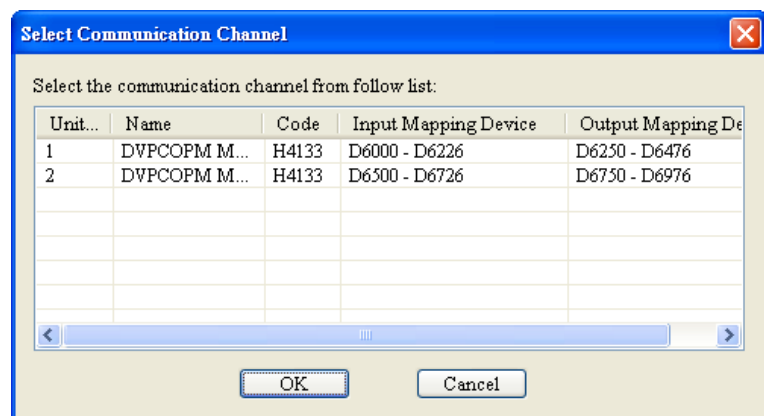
Select Communication Channel

Select the communication channel from follow list:

| Unit... | Name | Code | Input Mapping Device | Output Mapping De |
|---|---|---|---|---|
| 1 | DVPCOPM M... | H4133 | D6000 - D6226 | D6250 - D6476 |
| 2 | DVPCOPM M... | H4133 | D6500 - D6726 | D6750 - D6976 |

OK Cancel